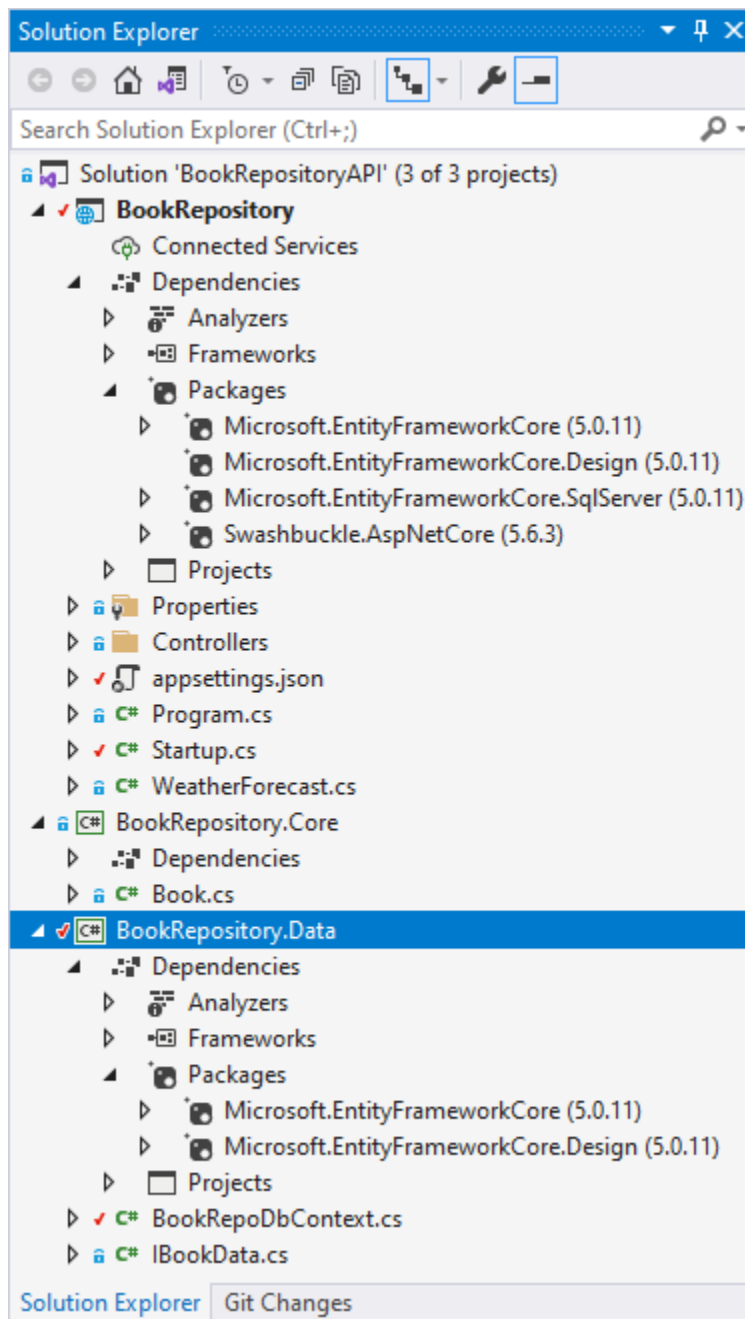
Solution Explorer

Search Solution Explorer (Ctrl+;)

Solution 'BookRepositoryAPI' (3 of 3 projects)
BookRepository
Connected Services
Dependencies
Analyzers
Frameworks
Packages
Microsoft.EntityFrameworkCore (5.0.11)
Microsoft.EntityFrameworkCore.Design (5.0.11)
Microsoft.EntityFrameworkCore.SqlServer (5.0.11)
Swashbuckle.AspNetCore (5.6.3)
Projects
Properties
Controllers
appsettings.json
Program.cs
Startup.cs
WeatherForecast.cs
BookRepository.Core
Dependencies
Book.cs
BookRepository.Data
Dependencies
Analyzers
Frameworks
Packages
Microsoft.EntityFrameworkCore (5.0.11)
Microsoft.EntityFrameworkCore.Design (5.0.11)
Projects
BookRepoDbContext.cs
IBookData.cs

Solution Explorer | Git Changes